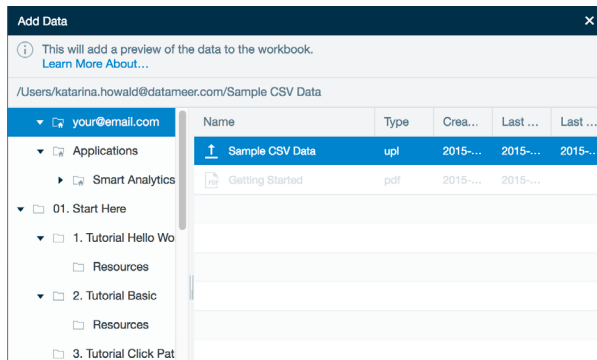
Add Data

This will add a preview of the data to the workbook.
Learn More About...

/Users/katarina.howald@datameer.com/Sample CSV Data

your@email.com
Applications
Smart Analytics
01. Start Here
1. Tutorial Hello Wo
Resources
2. Tutorial Basic
Resources
3. Tutorial Click Pat

| Name | Type | Crea... | Last ... | Last ... |
|---|---|---|---|---|
| Sample CSV Data | upl | 2015-... | 2015-... | 2015-... |
| Getting Started | pdf | 2015-... | 2015-... | |